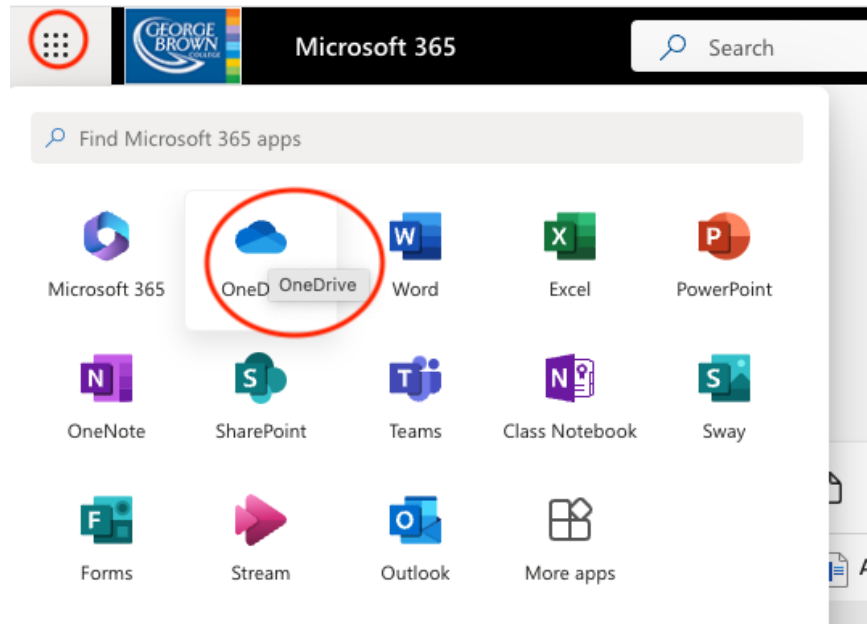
GEORGE BROWN COLLEGE

Microsoft 365

Search

Find Microsoft 365 apps

Microsoft 365

OneD OneDrive

Word

Excel

PowerPoint

OneNote

SharePoint

Teams

Class Notebook

Sway

Forms

Stream

Outlook

More apps